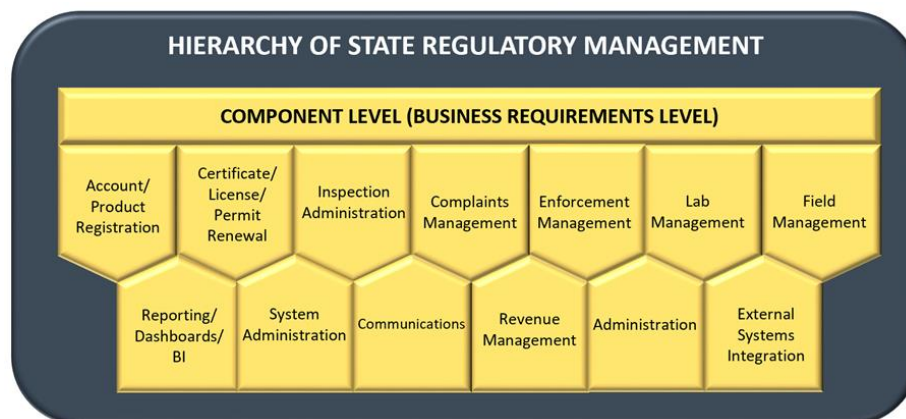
HIERARCHY OF STATE REGULATORY MANAGEMENT

COMPONENT LEVEL (BUSINESS REQUIREMENTS LEVEL)

Account/ Product Registration

Certificate/ License/ Permit Renewal

Inspection Administration

Complaints Management

Enforcement Management

Lab Management

Field Management

Reporting/ Dashboards/ BI

System Administration

Communications

Revenue Management

Administration

External Systems Integration